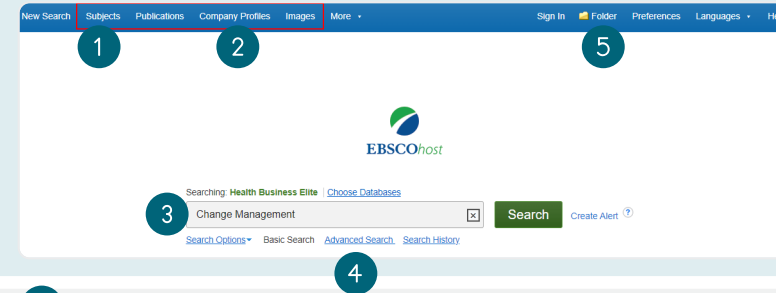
New Search Subjects Publications Company Profiles Images More ▾

Sign In Folder Preferences Languages ▾ He

1 2 5

EBSCOhost

Searching: Health Business Elite | Choose Databases

3 Change Management Search Create Alert ?

Search Options▾ Basic Search Advanced Search Search History

4